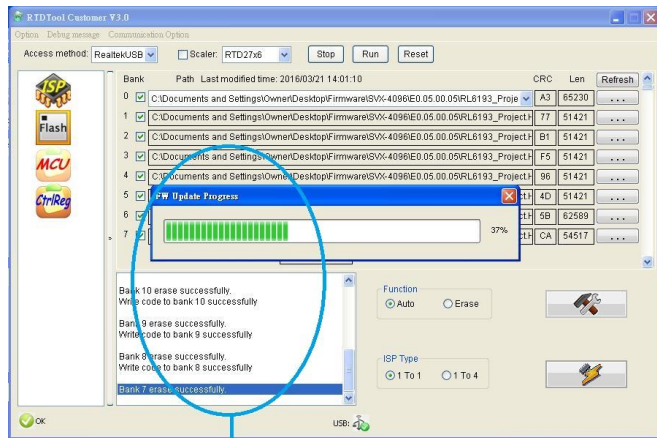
RTDTool Customer V3.0

Option Debug message Communication Option

Access method: RealtekUSB Scaler: RTD27x6 Stop Run Reset

ISP
Flash
MCU
CtrlReg

Bank Path Last modified time: 2016/03/21 14:01:10 CRC Len Refresh

| Bank | Path | CRC | Len | |
|---|---|---|---|---|
| 0 | C:\Documents and Settings\Owner\Desktop\Firmware\SVX-4096\E0.05.00.05\RL6193_Proje | A3 | 65230 | ... |
| 1 | C:\Documents and Settings\Owner\Desktop\Firmware\SVX-4096\E0.05.00.05\RL6193_Project.H | 77 | 51421 | ... |
| 2 | C:\Documents and Settings\Owner\Desktop\Firmware\SVX-4096\E0.05.00.05\RL6193_Project.H | B1 | 51421 | ... |
| 3 | C:\Documents and Settings\Owner\Desktop\Firmware\SVX-4096\E0.05.00.05\RL6193_Project.H | F5 | 51421 | ... |
| 4 | C:\Documents and Settings\Owner\Desktop\Firmware\SVX-4096\E0.05.00.05\RL6193_Project.H | 96 | 51421 | ... |
| 5 | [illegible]ct.H | 4D | 51421 | ... |
| 6 | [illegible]ct.H | 5B | 62589 | ... |
| 7 | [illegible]ct.H | CA | 54517 | ... |

FW Update Progress
37%

Bank 10 erase successfully.
Write code to bank 10 successfully

Bank 9 erase successfully.
Write code to bank 9 successfully

Bank 8 erase successfully.
Write code to bank 8 successfully

Bank 7 erase successfully.

Function
Auto Erase

ISP Type
1 To 1 1 To 4

OK
USB: